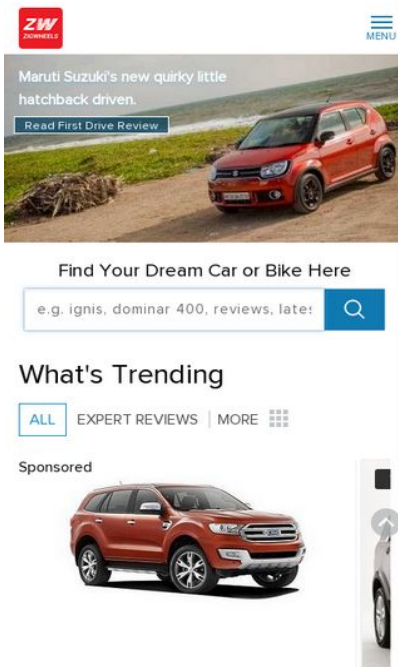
ZW
ZIGWHEELS

MENU

Maruti Suzuki's new quirky little hatchback driven.

Read First Drive Review

Find Your Dream Car or Bike Here

e.g. ignis, dominar 400, reviews, lates

What's Trending

ALL | EXPERT REVIEWS | MORE

Sponsored